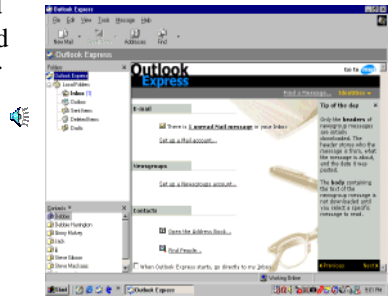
Outlook Express

File Edit View Tools Message Help

New Mail Send/Recv Addresses Find

Outlook Express

Folders
Outlook Express
Local Folders
Inbox (1)
Outbox
Sent Items
Deleted Items
Drafts

Outlook Express

Go to msn

Find a Message... Identities

E-mail
There is 1 unread Mail message in your Inbox
Set up a Mail account...

Newsgroups
Set up a Newsgroups account...

Contacts
Open the Address Book...
Find People...

When Outlook Express starts, go directly to my Inbox.

Tip of the day
Only the headers of newsgroup messages are initially downloaded. The header shows who the message is from, what the message is about, and the date it was posted.
The body containing the text of the newsgroup message is not downloaded until you select a specific message to read.

Previous Next

Contacts
Bobbie
Bobbie Harrington
Bossy Mabery
Dad
JL
Steve Gibson
Steve MacIsaac

Working Online

Start Outlook Express